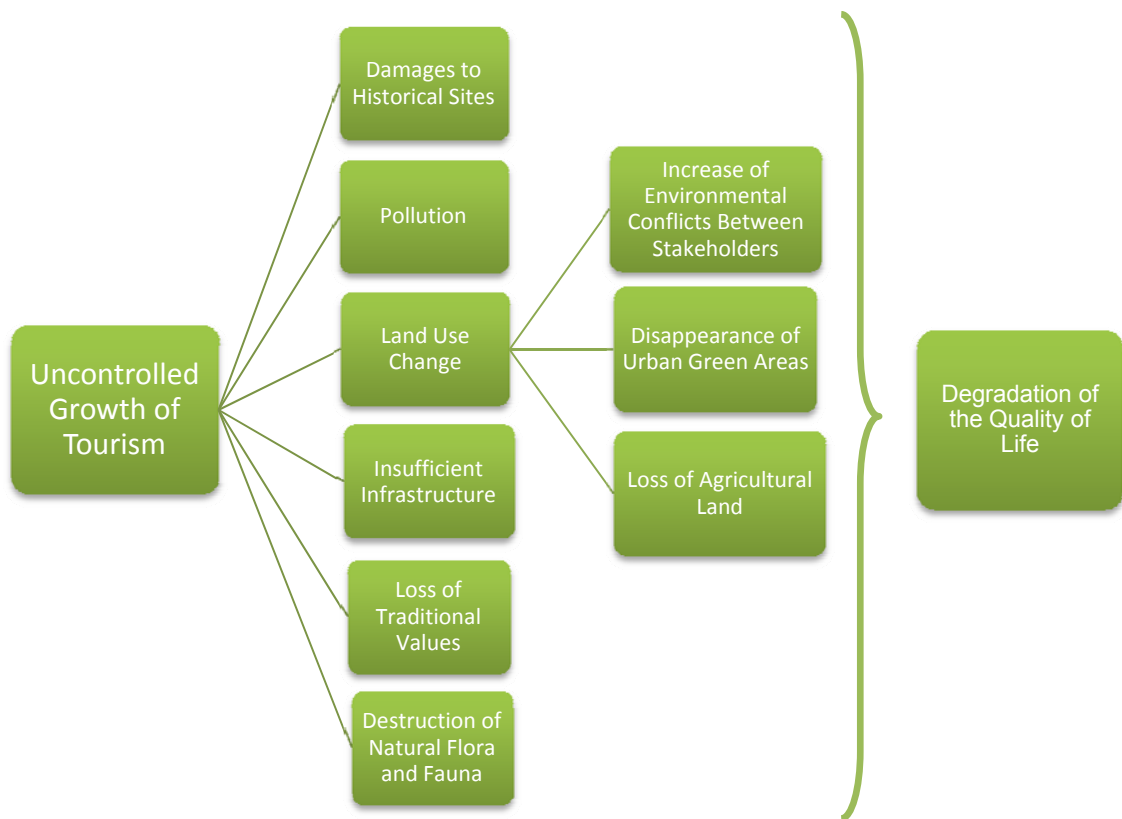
Uncontrolled Growth of Tourism

Damages to Historical Sites

Pollution

Land Use Change

Insufficient Infrastructure

Loss of Traditional Values

Destruction of Natural Flora and Fauna

Increase of Environmental Conflicts Between Stakeholders

Disappearance of Urban Green Areas

Loss of Agricultural Land

Degradation of the Quality of Life